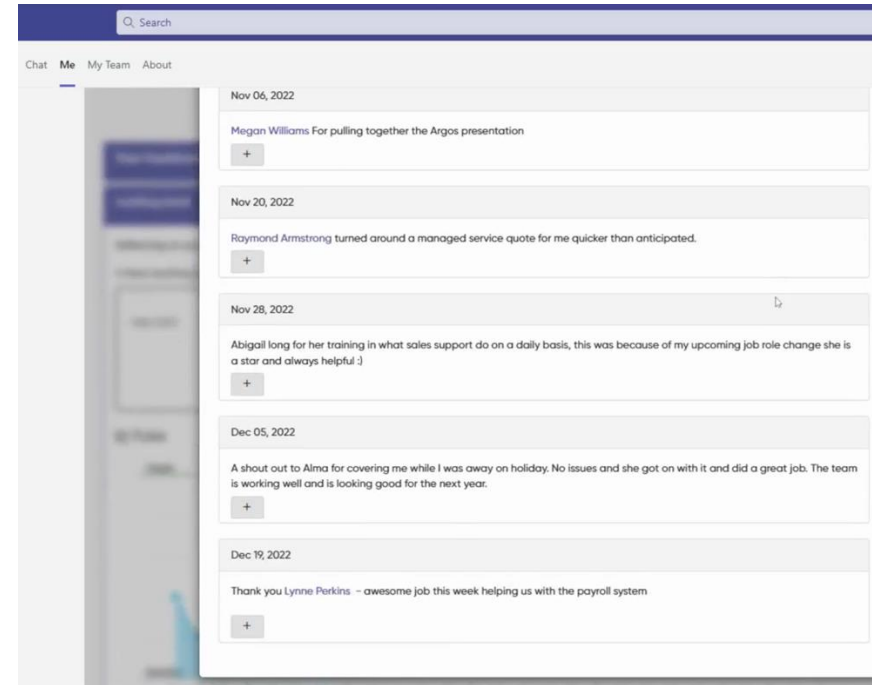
Search

Chat Me My Team About

Nov 06, 2022

Megan Williams For pulling together the Argos presentation

+

Nov 20, 2022

Raymond Armstrong turned around a managed service quote for me quicker than anticipated.

+

Nov 28, 2022

Abigail long for her training in what sales support do on a daily basis, this was because of my upcoming job role change she is a star and always helpful :)

+

Dec 05, 2022

A shout out to Alma for covering me while I was away on holiday. No issues and she got on with it and did a great job. The team is working well and is looking good for the next year.

+

Dec 19, 2022

Thank you Lynne Perkins - awesome job this week helping us with the payroll system

+